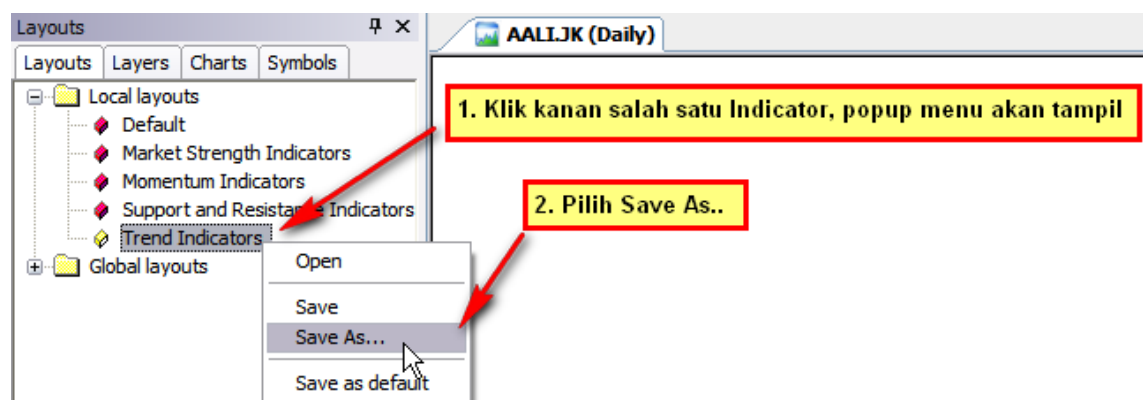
Layouts

Layouts | Layers | Charts | Symbols

Local layouts
Default
Market Strength Indicators
Momentum Indicators
Support and Resistance Indicators
Trend Indicators
Global layouts

AALI.JK (Daily)

1. Klik kanan salah satu Indicator, popup menu akan tampil

2. Pilih Save As..

Open
Save
Save As...
Save as default